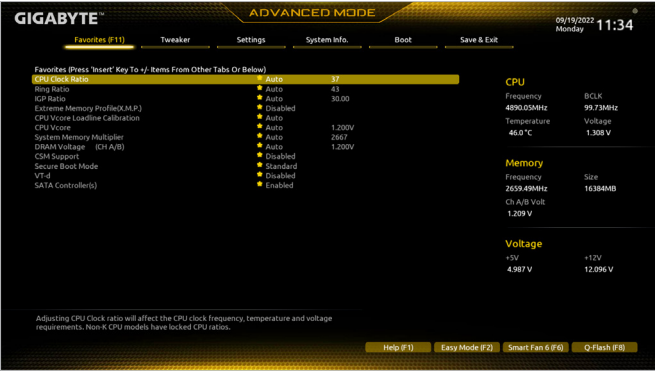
GIGABYTE™

ADVANCED MODE

09/19/2022
Monday
11:34

Favorites (F11)
Tweaker
Settings
System Info.
Boot
Save & Exit

Favorites (Press 'Insert' Key To +/- Items From Other Tabs Or Below)

| | | |
|---|---|---|
| CPU Clock Ratio | Auto | 37 |
| Ring Ratio | Auto | 43 |
| IGP Ratio | Auto | 30.00 |
| Extreme Memory Profile(X.M.P.) | Disabled | |
| CPU Vcore Loadline Calibration | Auto | |
| CPU Vcore | Auto | 1.200V |
| System Memory Multiplier | Auto | 2667 |
| DRAM Voltage (CH A/B) | Auto | 1.200V |
| CSM Support | Disabled | |
| Secure Boot Mode | Standard | |
| VT-d | Disabled | |
| SATA Controller(s) | Enabled | |

CPU
Frequency
4890.05MHz
BCLK
99.73MHz
Temperature
46.0 °C
Voltage
1.308 V

Memory
Frequency
2659.49MHz
Size
16384MB
Ch A/B Volt
1.209 V

Voltage
+5V
4.987 V
+12V
12.096 V

Adjusting CPU Clock ratio will affect the CPU clock frequency, temperature and voltage requirements. Non-K CPU models have locked CPU ratios.

Help (F1)
Easy Mode (F2)
Smart Fan 6 (F6)
Q-Flash (F8)